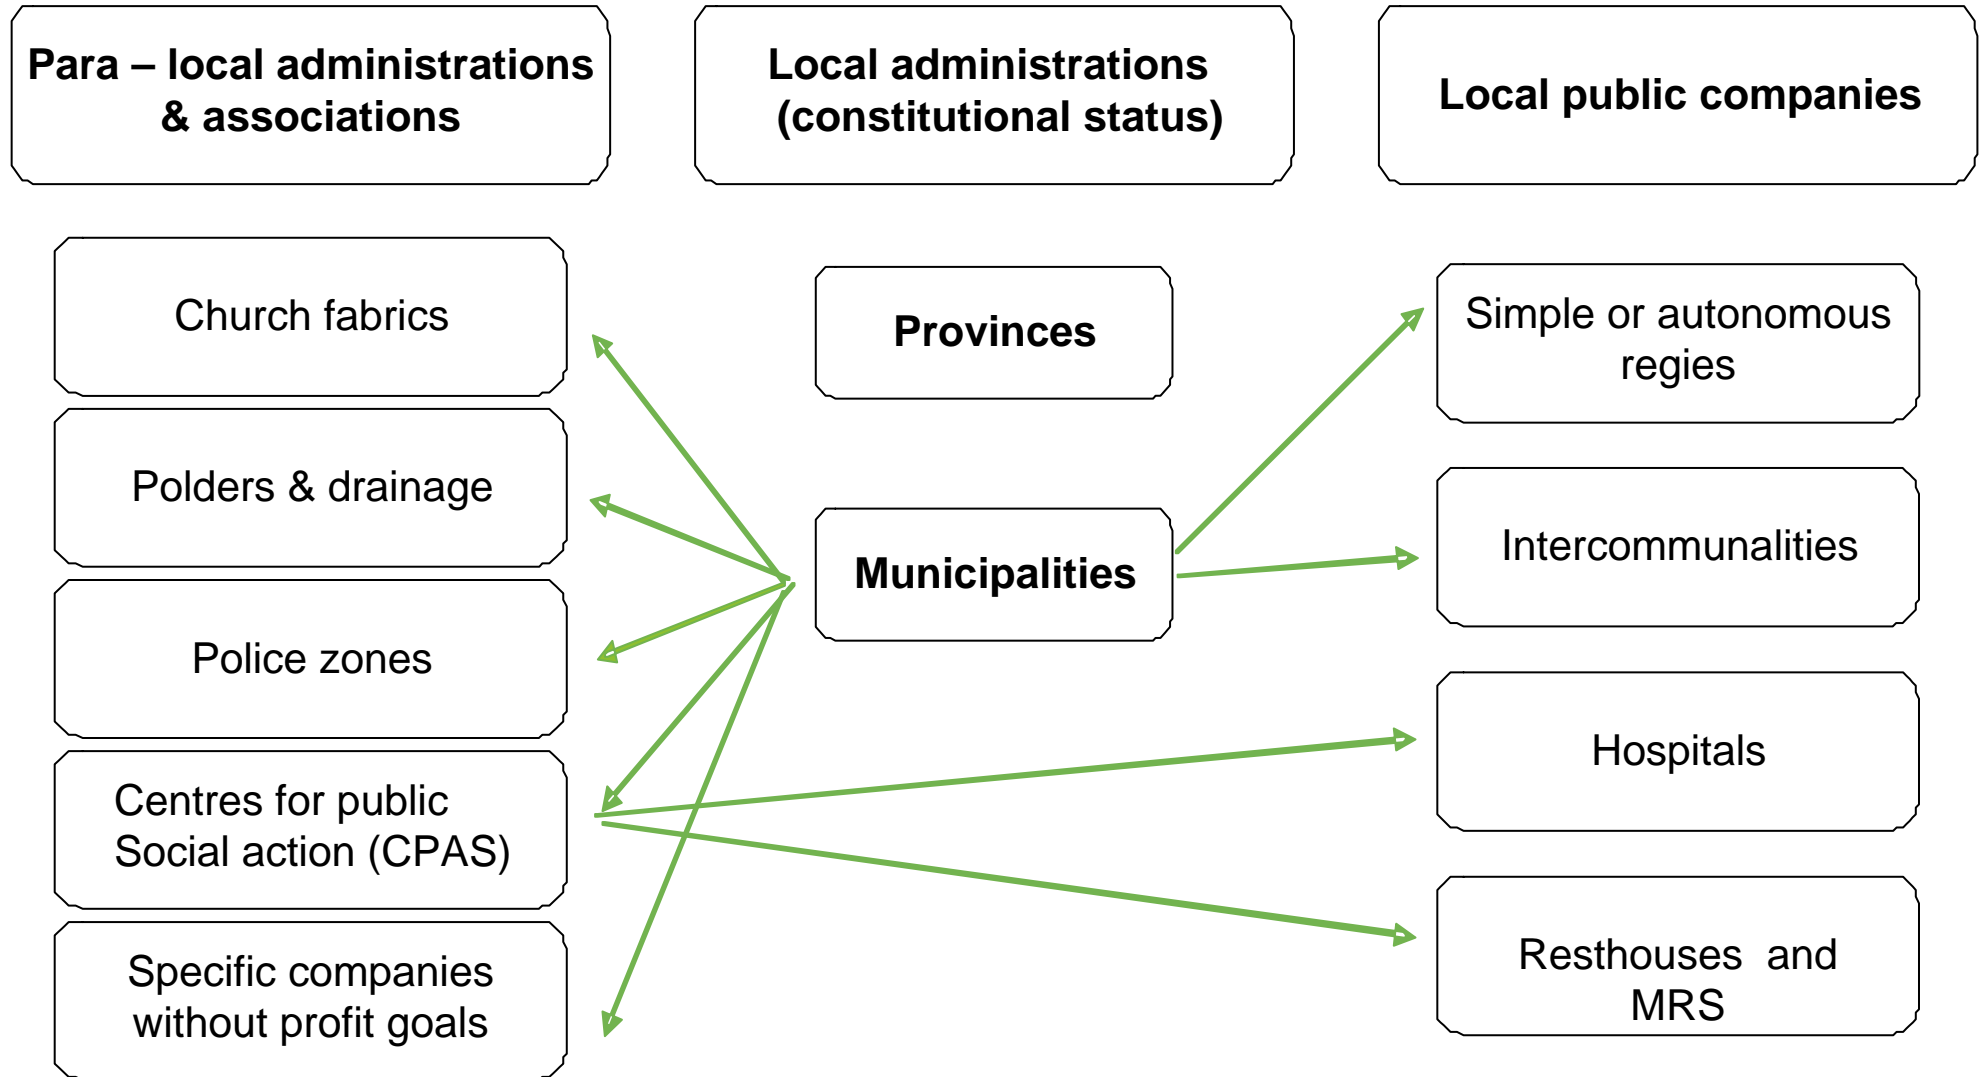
Para – local administrations & associations

Local administrations (constitutional status)

Local public companies

Church fabrics

Polders & drainage

Police zones

Centres for public Social action (CPAS)

Specific companies without profit goals

Provinces

Municipalities

Simple or autonomous regies

Intercommunalities

Hospitals

Resthouses  and MRS